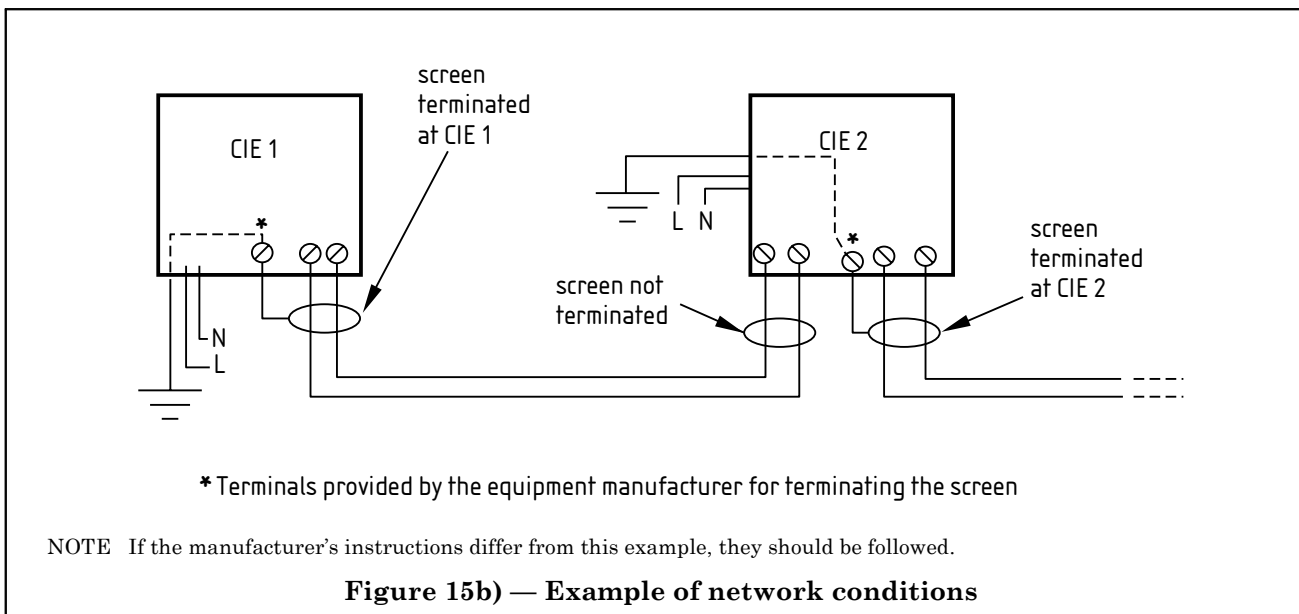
screen terminated at CIE 1

CIE 1

*

N

L

CIE 2

L N

*

screen not terminated

screen terminated at CIE 2

* Terminals provided by the equipment manufacturer for terminating the screen

NOTE If the manufacturer's instructions differ from this example, they should be followed.

**Figure 15b) — Example of network conditions**